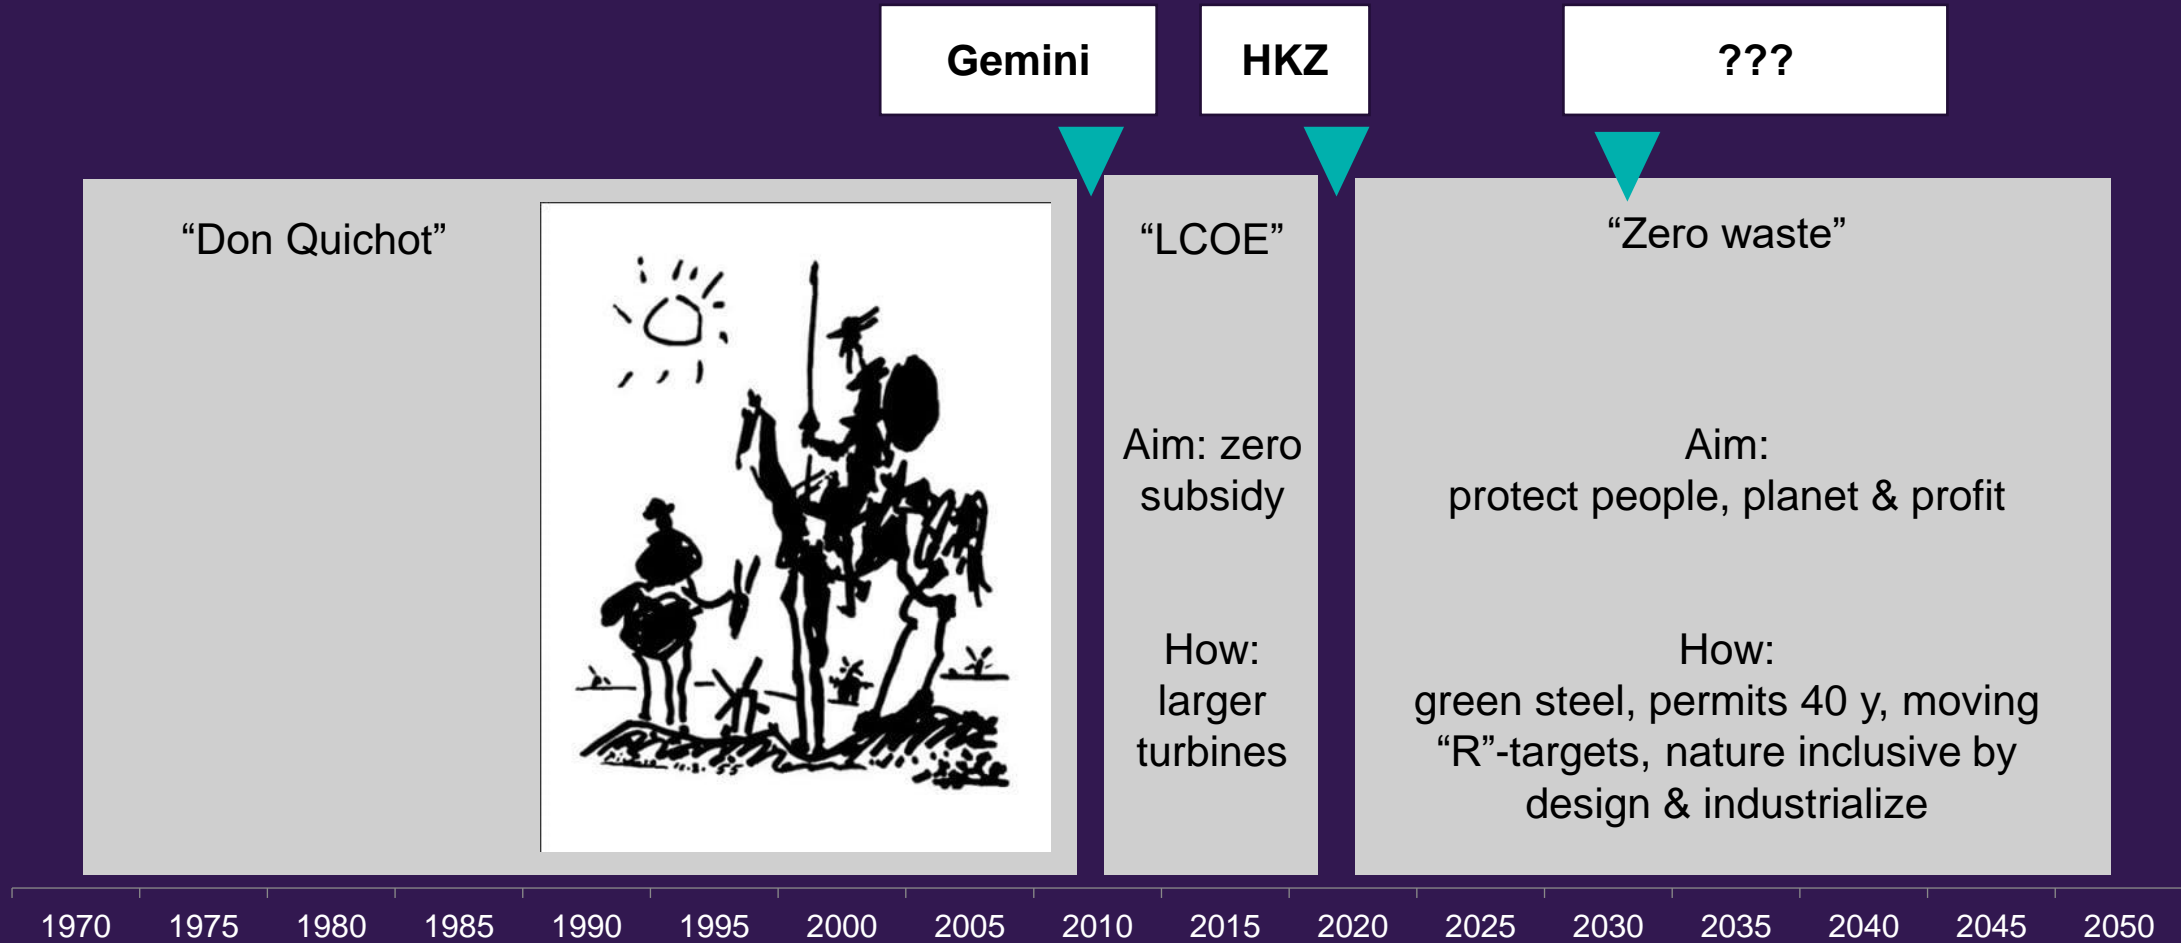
Gemini

HKZ

???

“Don Quichot”

“LCOE”

Aim: zero subsidy

How: larger turbines

“Zero waste”

Aim: protect people, planet & profit

How: green steel, permits 40 y, moving “R”-targets, nature inclusive by design & industrialize

1970 1975 1980 1985 1990 1995 2000 2005 2010 2015 2020 2025 2030 2035 2040 2045 2050